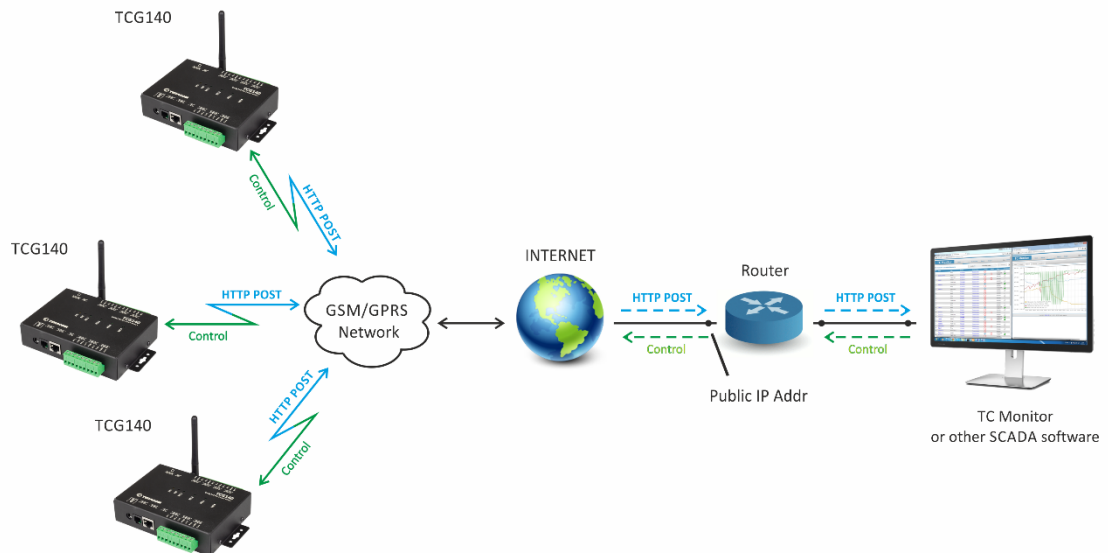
TCG140

Control

HTTP POST

TCG140

HTTP POST

Control

GSM/GPRS Network

HTTP POST

Control

TCG140

INTERNET

HTTP POST

Control

Public IP Addr

Router

HTTP POST

Control

TC Monitor
or other SCADA software